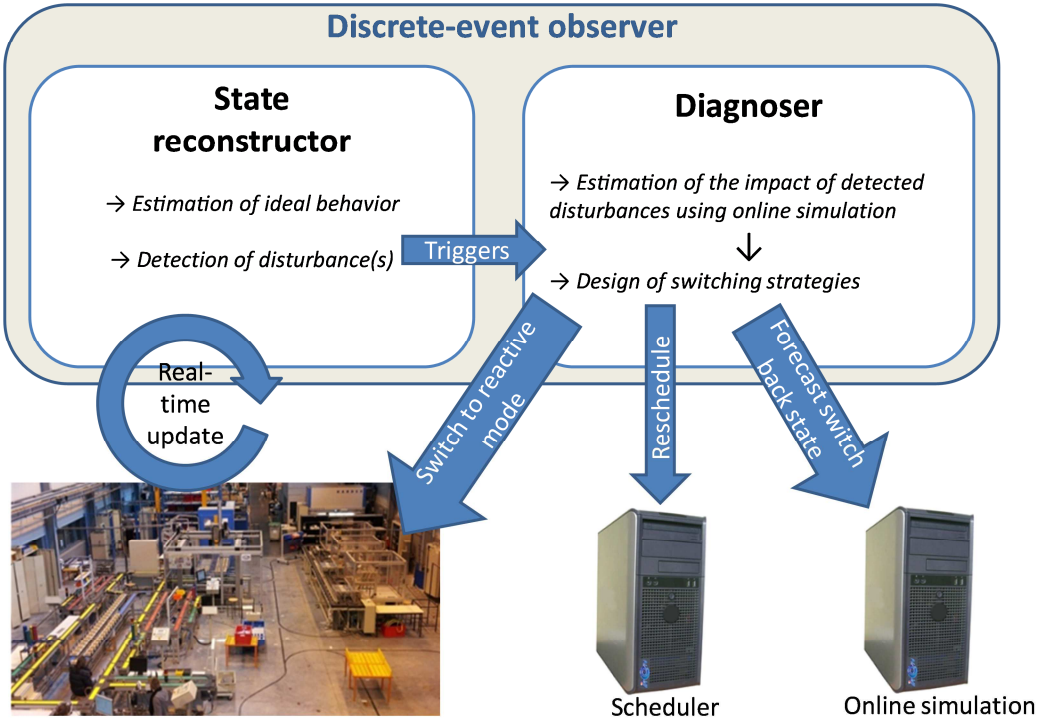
Discrete-event observer

State reconstructor

→ Estimation of ideal behavior

→ Detection of disturbance(s)

Triggers

Diagnoser

→ Estimation of the impact of detected disturbances using online simulation

↓

→ Design of switching strategies

Real-time update

Switch to reactive mode

Reschedule

Forecast switch back state

Scheduler

Online simulation